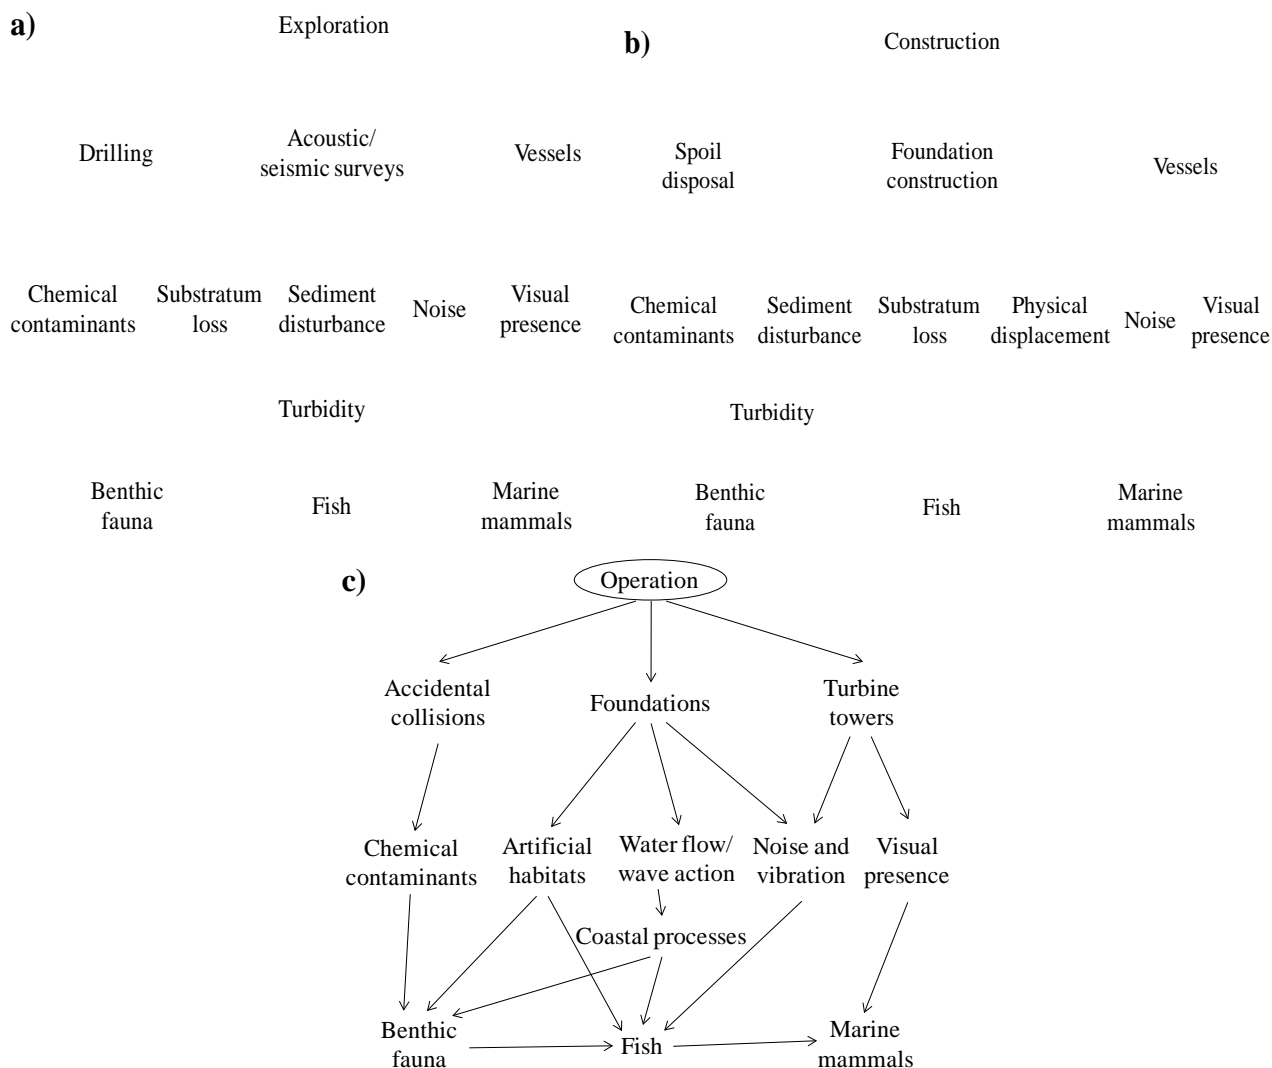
a)

Exploration

Drilling

Acoustic/ seismic surveys

Vessels

Chemical contaminants

Substratum loss

Sediment disturbance

Noise

Visual presence

Turbidity

Benthic fauna

Fish

Marine mammals

b)

Construction

Spoil disposal

Foundation construction

Vessels

Chemical contaminants

Sediment disturbance

Substratum loss

Physical displacement

Noise

Visual presence

Turbidity

Benthic fauna

Fish

Marine mammals

c)

Operation

Accidental collisions

Foundations

Turbine towers

Chemical contaminants

Artificial habitats

Water flow/ wave action

Noise and vibration

Visual presence

Coastal processes

Benthic fauna

Fish

Marine mammals